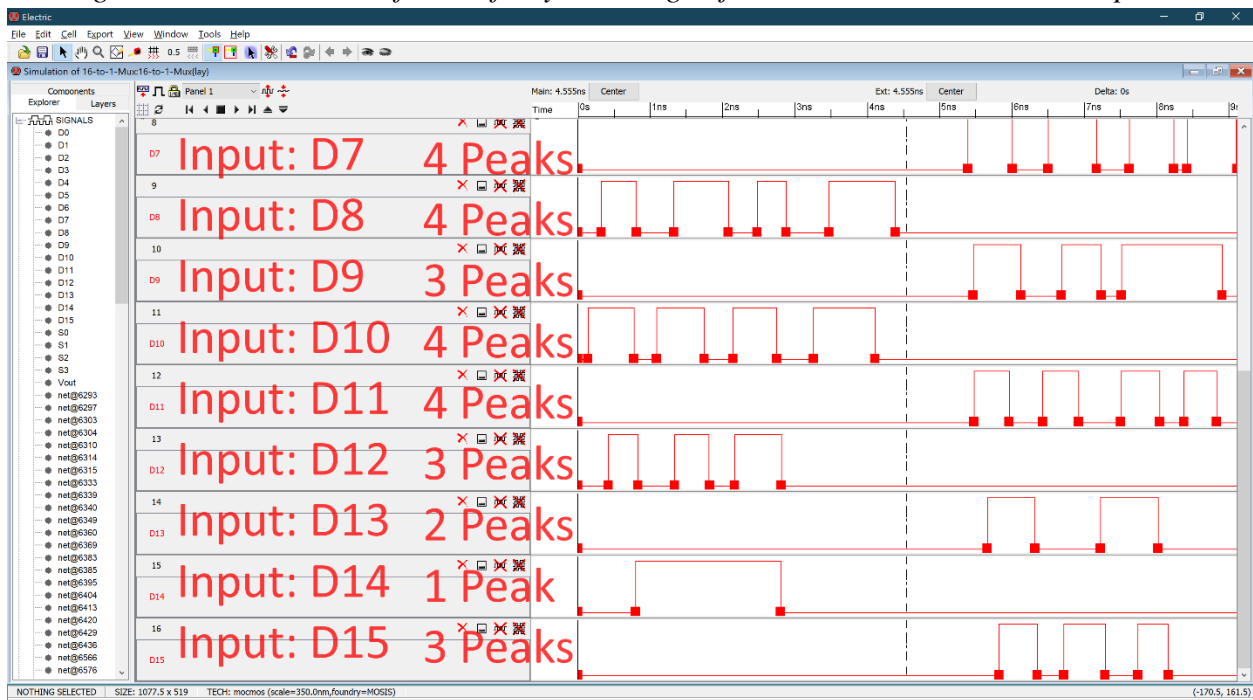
Electric
File Edit Cell Export View Window Tools Help
Simulation of 16-to-1-Mux:16-to-1-Mux{lay}
Components
Explorer Layers
SIGNALS
D0
D1
D2
D3
D4
D5
D6
D7
D8
D9
D10
D11
D12
D13
D14
D15
S0
S1
S2
S3
Vout
net@6293
net@6297
net@6303
net@6304
net@6310
net@6314
net@6315
net@6333
net@6339
net@6340
net@6349
net@6360
net@6369
net@6383
net@6385
net@6395
net@6404
net@6413
net@6420
net@6429
net@6436
net@6566
net@6576
Panel 1
Main: 4.555ns Center Ext: 4.555ns Center Delta: 0s
Time 0s 1ns 2ns 3ns 4ns 5ns 6ns 7ns 8ns 9
8
D7 Input: D7 4 Peaks
9
D8 Input: D8 4 Peaks
10
D9 Input: D9 3 Peaks
11
D10 Input: D10 4 Peaks
12
D11 Input: D11 4 Peaks
13
D12 Input: D12 3 Peaks
14
D13 Input: D13 2 Peaks
15
D14 Input: D14 1 Peak
16
D15 Input: D15 3 Peaks
NOTHING SELECTED SIZE: 1077.5 x 519 TECH: mocmos (scale=350.0nm,foundry=MOSIS) (-170.5, 161.5)